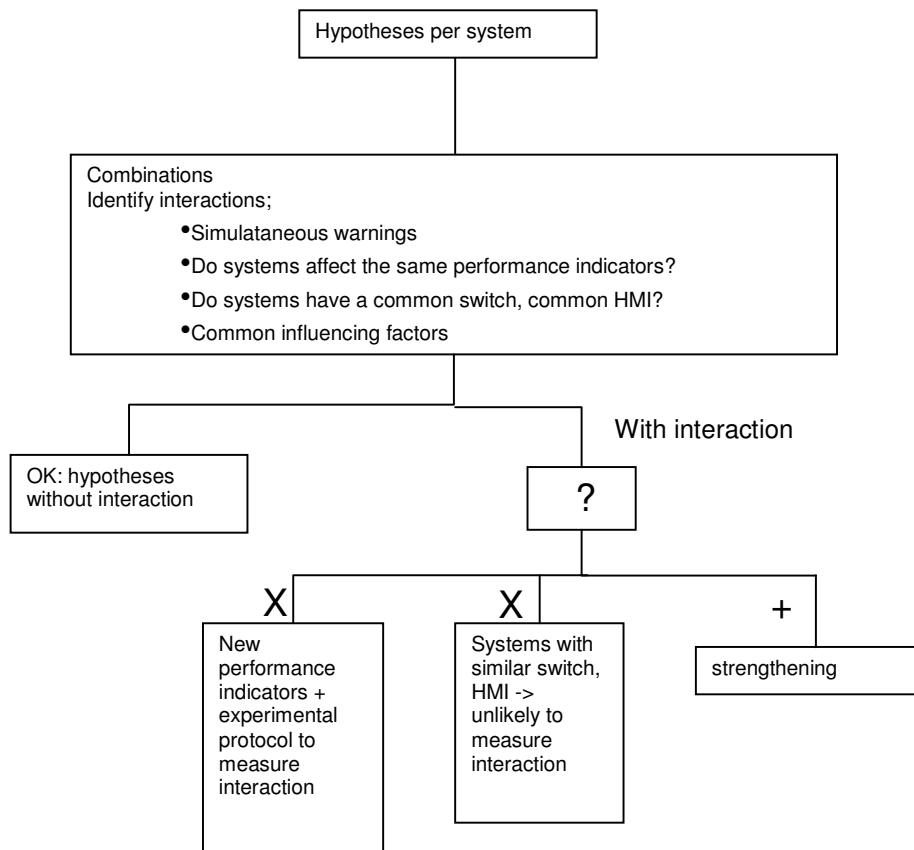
Hypotheses per system

Combinations
Identify interactions;

- Simulataneous warnings
- Do systems affect the same performance indicators?
- Do systems have a common switch, common HMI?
- Common influencing factors

OK: hypotheses without interaction

With interaction

?

X

New performance indicators + experimental protocol to measure interaction

X

Systems with similar switch, HMI -> unlikely to measure interaction

+

strengthening